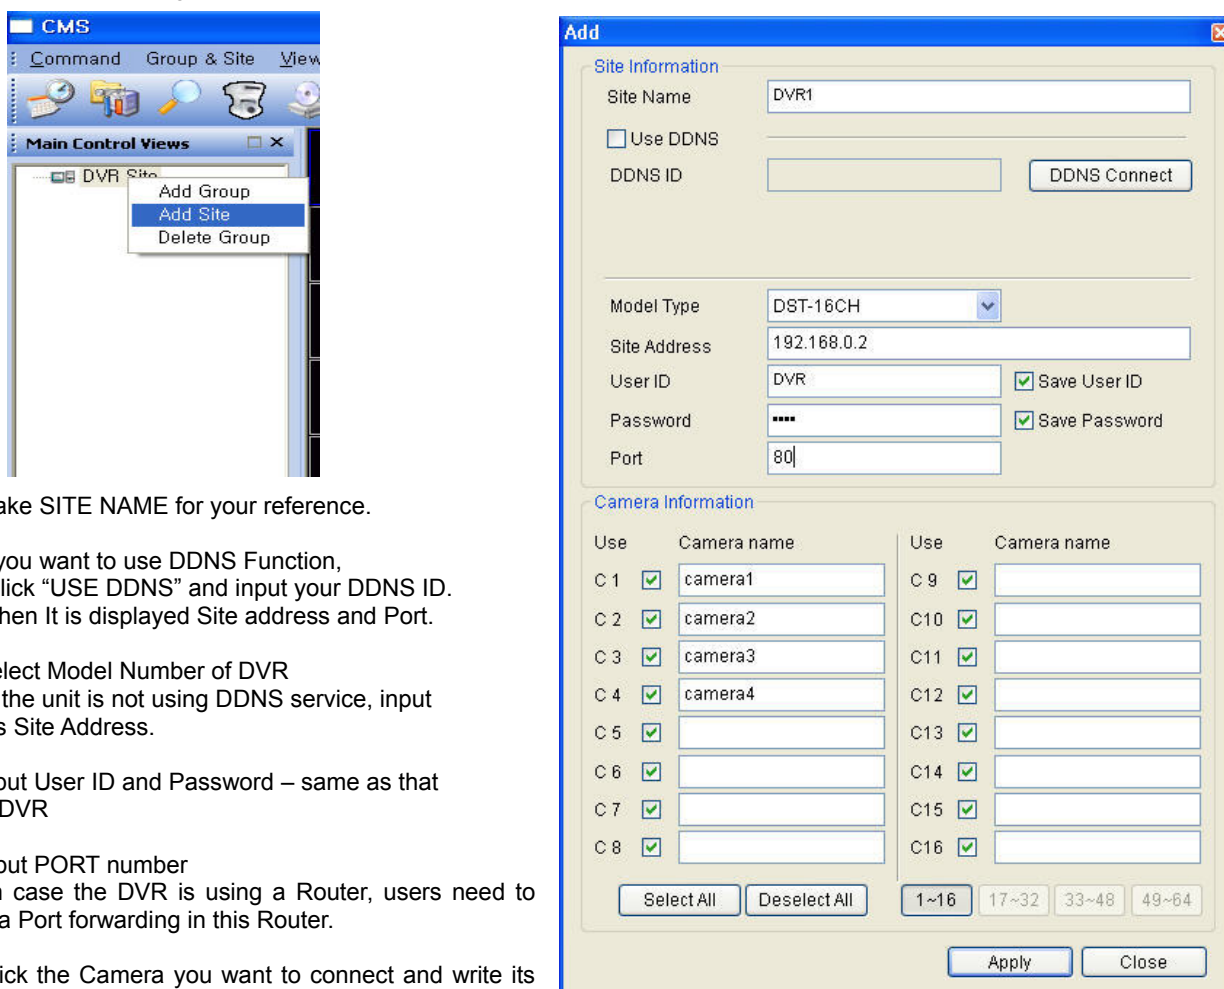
CMS

Command Group & Site View

Main Control Views

DVR Site

Add Group
Add Site
Delete Group

ake SITE NAME for your reference.

you want to use DDNS Function, lick “USE DDNS” and input your DDNS ID. hen It is displayed Site address and Port.

elect Model Number of DVR the unit is not using DDNS service, input s Site Address.

put User ID and Password – same as that DVR

put PORT number n case the DVR is using a Router, users need to a Port forwarding in this Router.

ick the Camera you want to connect and write its

Add

Site Information

Site Name DVR1

Use DDNS

DDNS ID DDNS Connect

Model Type DST-16CH

Site Address 192.168.0.2

User ID DVR Save User ID

Password •••• Save Password

Port 80

Camera Information

| Use | | Camera name | Use | | Camera name |
|---|---|---|---|---|---|
| C 1 | ☑ | camera1 | C 9 | ☑ | |
| C 2 | ☑ | camera2 | C10 | ☑ | |
| C 3 | ☑ | camera3 | C11 | ☑ | |
| C 4 | ☑ | camera4 | C12 | ☑ | |
| C 5 | ☑ | | C13 | ☑ | |
| C 6 | ☑ | | C14 | ☑ | |
| C 7 | ☑ | | C15 | ☑ | |
| C 8 | ☑ | | C16 | ☑ | |

Select All Deselect All 1~16 17~32 33~48 49~64

Apply Close